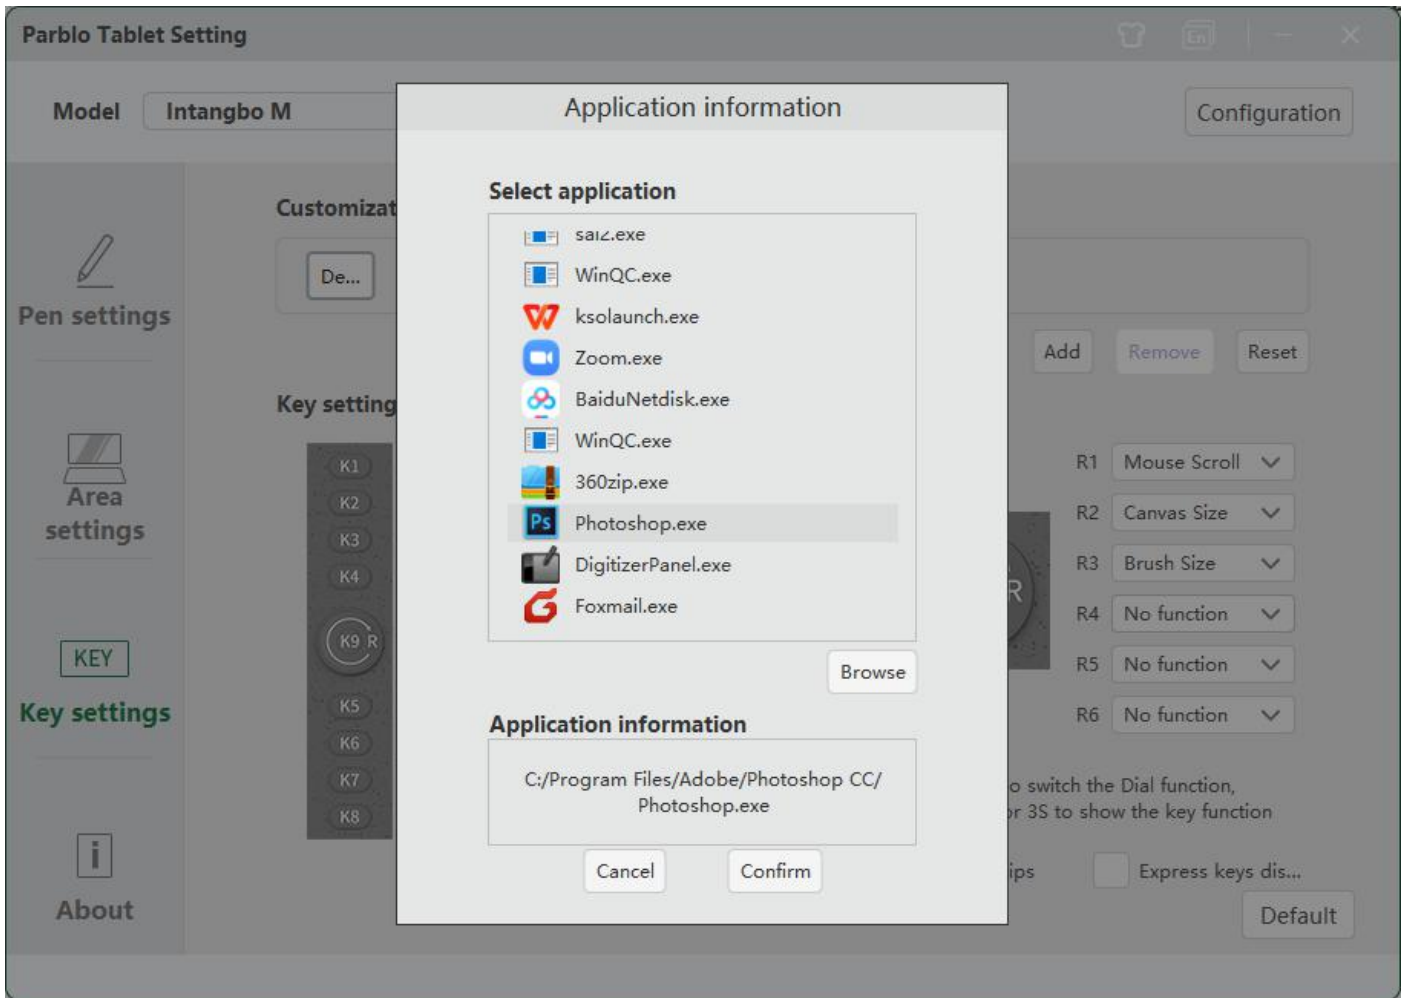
Parblo Tablet Setting

Model Intangbo M

Configuration

Pen settings

Area settings

KEY

Key settings

About

Customizat

De...

Add Remove Reset

Key setting

K1
K2
K3
K4
K9 R
K5
K6
K7
K8

R

R1 Mouse Scroll
R2 Canvas Size
R3 Brush Size
R4 No function
R5 No function
R6 No function

o switch the Dial function,
r 3S to show the key function

ips

Express keys dis...

Default

Application information

Select application

sai2.exe
WinQC.exe
ksolaunch.exe
Zoom.exe
BaiduNetdisk.exe
WinQC.exe
360zip.exe
Photoshop.exe
DigitizerPanel.exe
Foxmail.exe

Browse

Application information

C:/Program Files/Adobe/Photoshop CC/ Photoshop.exe

Cancel Confirm